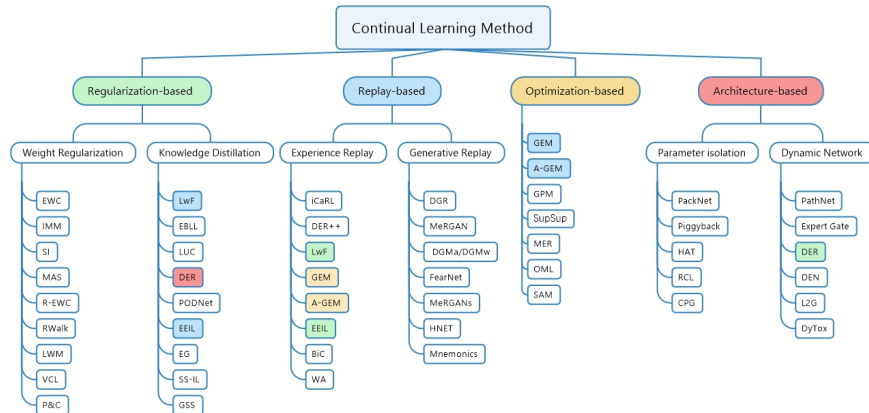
Continual Learning Method

Regularization-based

Weight Regularization

EWC

IMM

SI

MAS

R-EWC

RWalk

LWM

VCL

P&C

Knowledge Distillation

LwF

EBLL

LUC

DER

PODNet

EEIL

EG

SS-IL

GSS

Replay-based

Experience Replay

iCaRL

DER++

LwF

GEM

A-GEM

EEIL

BiC

WA

Generative Replay

DGR

MeRGAN

DGMa/DGMw

FearNet

MeRGANs

HNET

Mnemonics

Optimization-based

GEM

A-GEM

GPM

SupSup

MER

OML

SAM

Architecture-based

Parameter isolation

PackNet

Piggyback

HAT

RCL

CPG

Dynamic Network

PathNet

Expert Gate

DER

DEN

L2G

DyTox